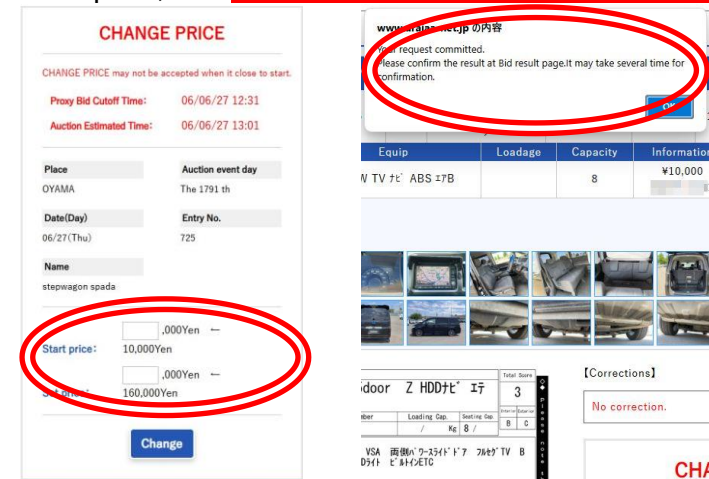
CHANGE PRICE

CHANGE PRICE may not be accepted when it close to start.

Proxy Bid Cutoff Time: 06/06/27 12:31

Auction Estimated Time: 06/06/27 13:01

Place

OYAMA

Auction event day

The 1791 th

Date(Day)

06/27(Thu)

Entry No.

725

Name

stepwagon spada

,000Yen ←

Start price: 10,000Yen

,000Yen ←

Set price: 160,000Yen

Change

www.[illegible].jp の内容

Your request committed.
Please confirm the result at Bid result page.It may take several time for confirmation.

OK

| Equip | Loadage | Capacity | Information |
|---|---|---|---|
| W TV ﾅﾋﾞ ABS ｴｱB | | 8 | ¥10,000 |

5door Z HDDﾅﾋﾞ ｴﾃ

Total Score 3

Loading Cap. / Kg

Seating Cap. 8 /

Interior B Exterior C

VSA 両側ﾊﾟﾜｰｽﾗｲﾄﾞﾄﾞｱ フルセグTV B
Dﾗｲﾄ ﾋﾞﾙﾄｲﾝETC

【Corrections】

No correction.

CHA